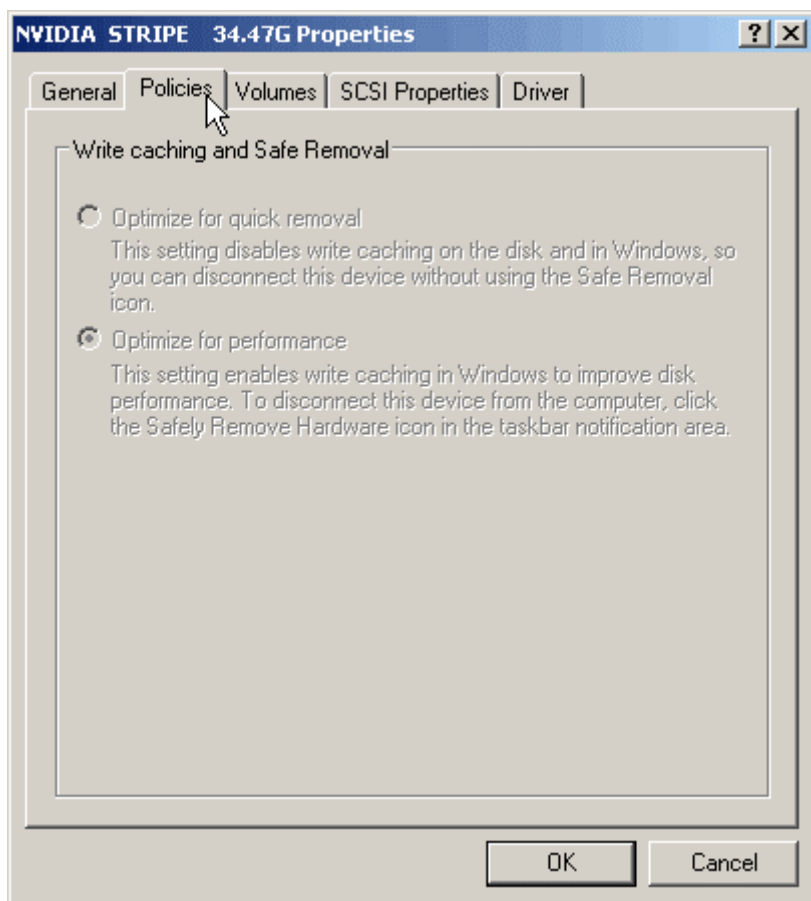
NVIDIA STRIPE 34.47G Properties

?

General | Policies | Volumes | SCSI Properties | Driver

Write caching and Safe Removal

Optimize for quick removal

This setting disables write caching on the disk and in Windows, so you can disconnect this device without using the Safe Removal icon.

Optimize for performance

This setting enables write caching in Windows to improve disk performance. To disconnect this device from the computer, click the Safely Remove Hardware icon in the taskbar notification area.

OK

Cancel